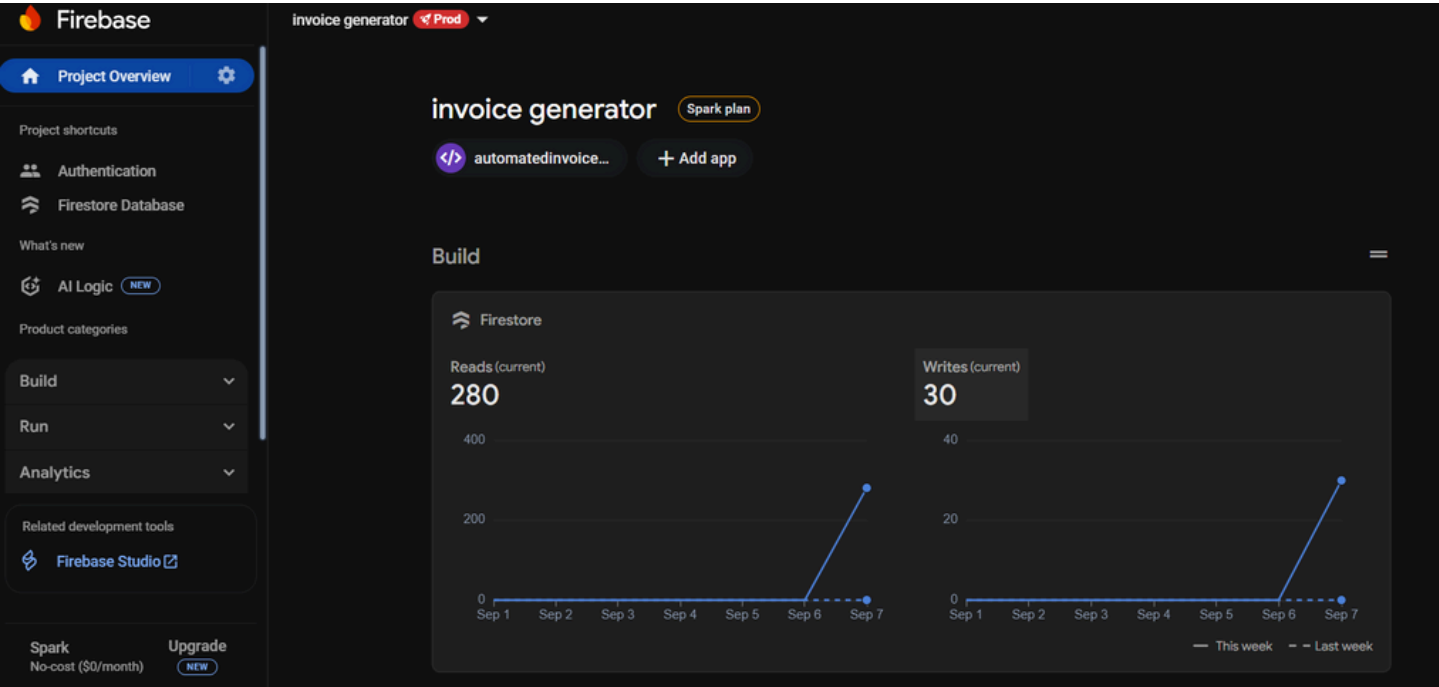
Firebase

Project Overview

Project shortcuts

Authentication

Firestore Database

What's new

AI Logic NEW

Product categories

Build

Run

Analytics

Related development tools

Firebase Studio

Spark
No-cost ($0/month)

Upgrade
NEW

invoice generator Prod

invoice generator Spark plan

automatedinvoice...

+ Add app

Build

Firestore

Reads (current)
280

400
200
0
Sep 1 Sep 2 Sep 3 Sep 4 Sep 5 Sep 6 Sep 7

Writes (current)
30

40
20
0
Sep 1 Sep 2 Sep 3 Sep 4 Sep 5 Sep 6 Sep 7

This week
Last week